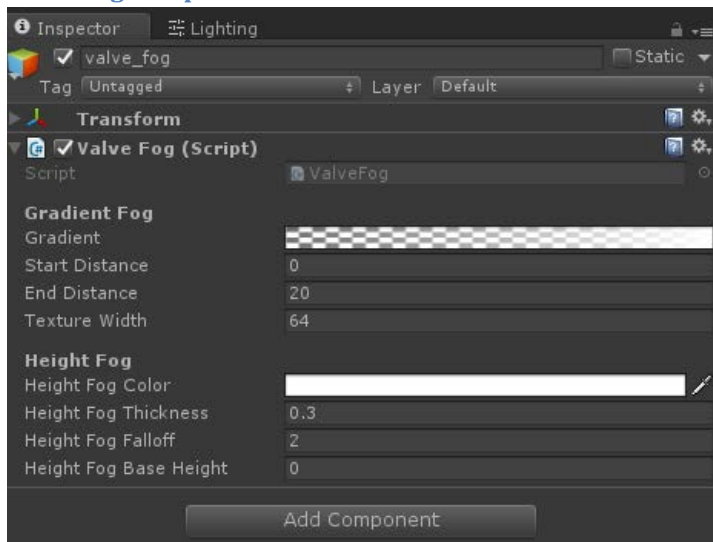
Inspector
Lighting
valve_fog
Static
Tag Untagged
Layer Default
Transform
Valve Fog (Script)
Script ValveFog
Gradient Fog
Gradient
Start Distance 0
End Distance 20
Texture Width 64
Height Fog
Height Fog Color
Height Fog Thickness 0.3
Height Fog Falloff 2
Height Fog Base Height 0
Add Component